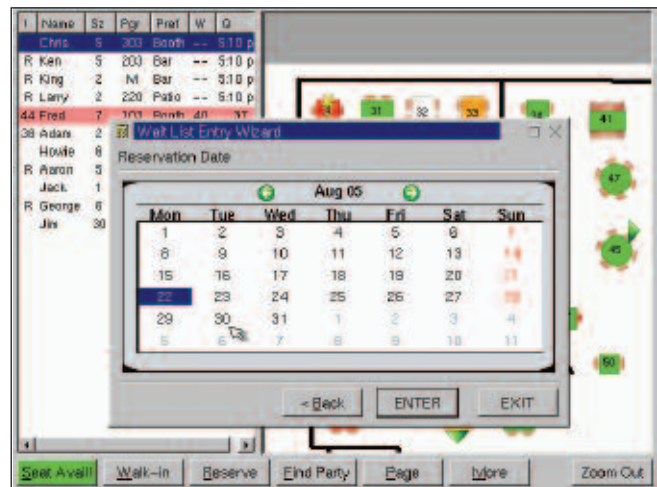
| I | Name | Sz | Pgr | Pref | W | Q |
|---|---|---|---|---|---|---|
| | Chris | 5 | 303 | Booth | -- | 5:10 p |
| R | Ken | 5 | 203 | Bar | -- | 5:10 p |
| R | King | 2 | M | Bar | -- | 5:10 p |
| R | Larry | 2 | 220 | Patio | -- | 5:10 p |
| 44 | Fred | 7 | 102 | Booth | 40 | 3T |
| 38 | Adam | 2 | | | | |
| | Howie | 6 | | | | |
| R | Aaron | 5 | | | | |
| | Jack | 1 | | | | |
| R | George | 6 | | | | |
| | Jim | 30 | | | | |

31 32 33 34 41 47 45 50

Wait List Entry Wizard

Reservation Date

Aug 05

| Mon | Tue | Wed | Thu | Fri | Sat | Sun |
|---|---|---|---|---|---|---|
| 1 | 2 | 3 | 4 | 5 | 6 | 7 |
| 8 | 9 | 10 | 11 | 12 | 13 | 14 |
| 15 | 16 | 17 | 18 | 19 | 20 | 21 |
| 22 | 23 | 24 | 25 | 26 | 27 | 28 |
| 29 | 30 | 31 | 1 | 2 | 3 | 4 |
| 5 | 6 | 7 | 8 | 9 | 10 | 11 |

< Back ENTER EXIT

Seat Avail Walk-in Reserve Find Party Page More Zoom Out